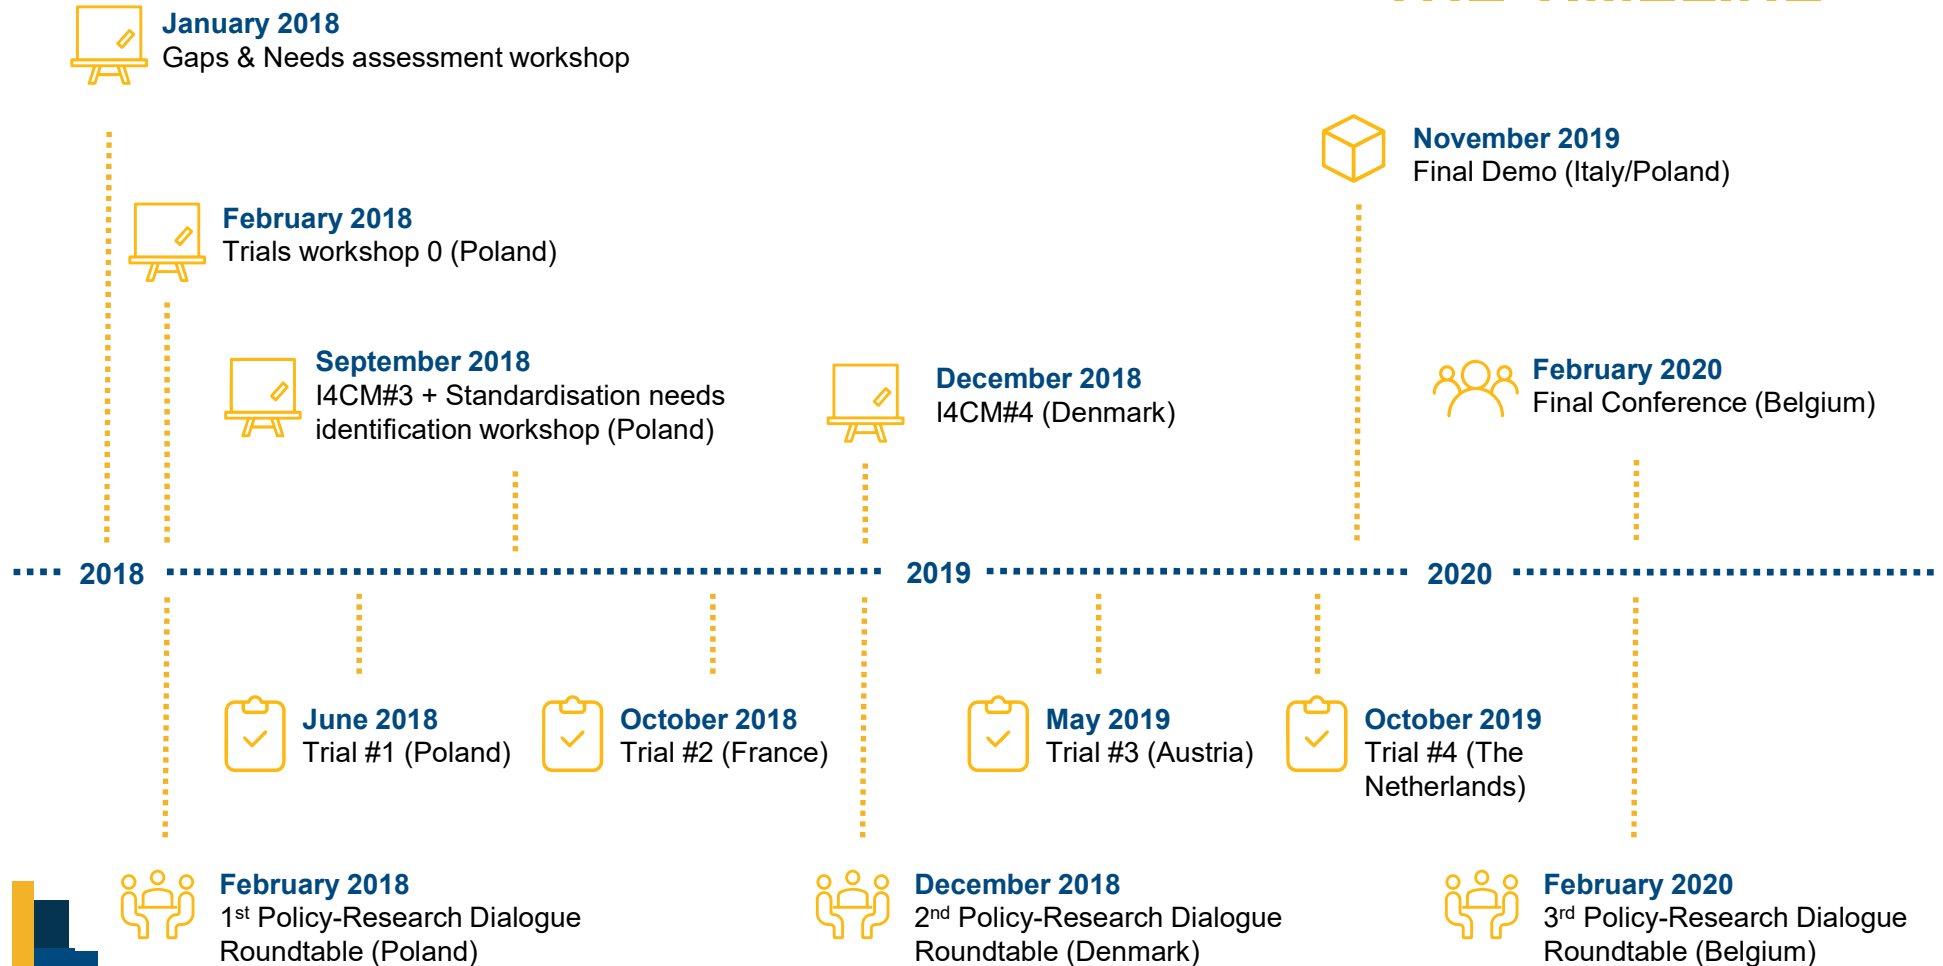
January 2018
Gaps & Needs assessment workshop

November 2019
Final Demo (Italy/Poland)

February 2018
Trials workshop 0 (Poland)

September 2018
I4CM#3 + Standardisation needs identification workshop (Poland)

December 2018
I4CM#4 (Denmark)

February 2020
Final Conference (Belgium)

2018

2019

2020

June 2018
Trial #1 (Poland)

October 2018
Trial #2 (France)

May 2019
Trial #3 (Austria)

October 2019
Trial #4 (The Netherlands)

February 2018
1$^{st}$ Policy-Research Dialogue Roundtable (Poland)

December 2018
2$^{nd}$ Policy-Research Dialogue Roundtable (Denmark)

February 2020
3$^{rd}$ Policy-Research Dialogue Roundtable (Belgium)